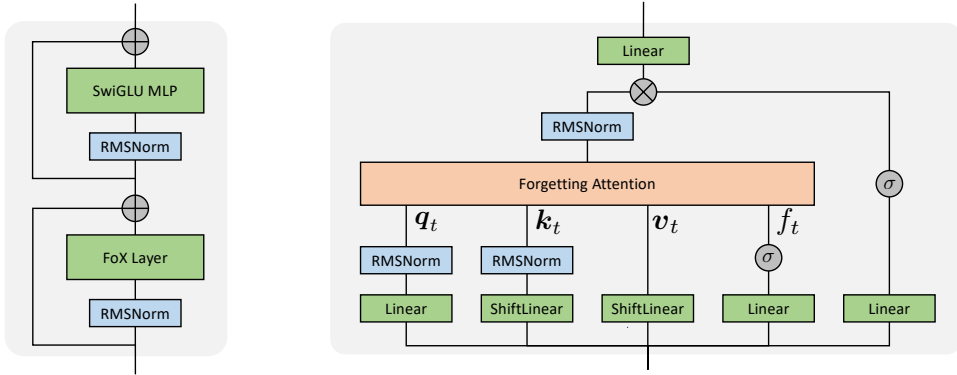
SwiGLU MLP

RMSNorm

FoX Layer

RMSNorm

Linear

RMSNorm

Forgetting Attention

$\sigma$

$\boldsymbol{q}_t$

$\boldsymbol{k}_t$

$\boldsymbol{v}_t$

$f_t$

RMSNorm

RMSNorm

$\sigma$

Linear

ShiftLinear

ShiftLinear

Linear

Linear